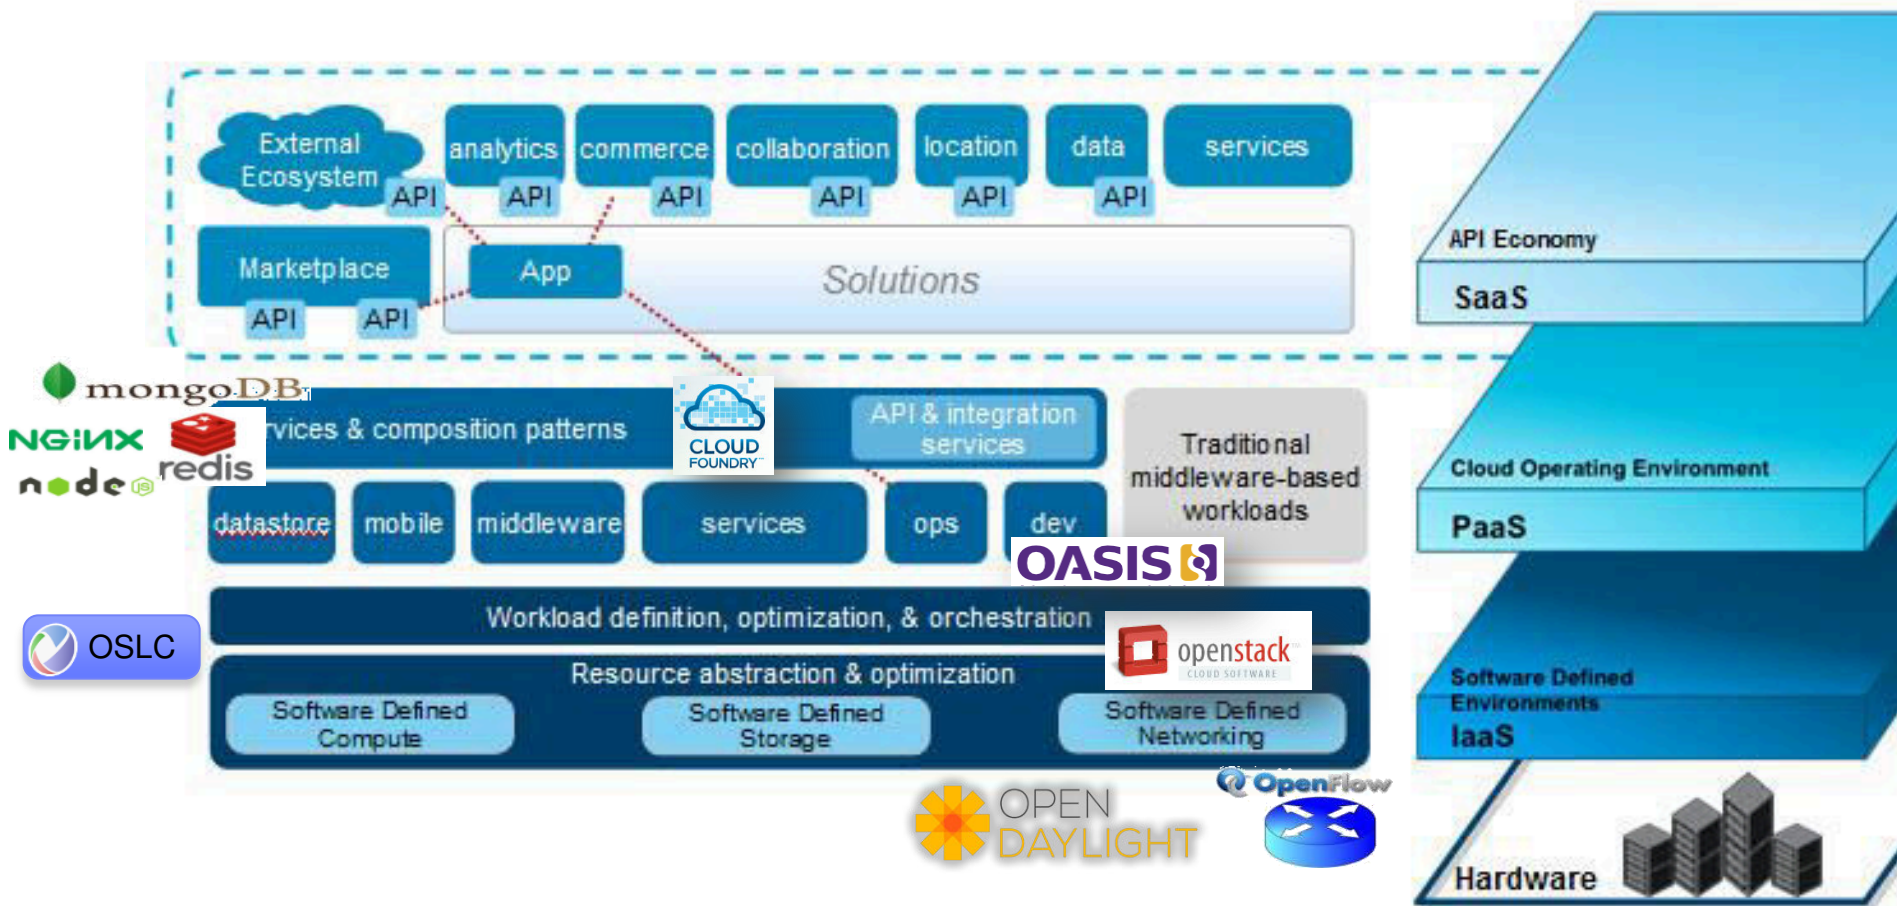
External Ecosystem
API
analytics
API
commerce
API
collaboration
API
location
API
data
API
services

Marketplace
API
API
App
Solutions

mongoDB
NGINX
redis
node
rvices & composition patterns
CLOUD FOUNDRY
API & integration services
Traditional middleware-based workloads

datastore
mobile
middleware
services
ops
dev
OASIS

Workload definition, optimization, & orchestration
openstack
CLOUD SOFTWARE
OSLC
Resource abstraction & optimization
Software Defined Compute
Software Defined Storage
Software Defined Networking

OPEN DAYLIGHT
OpenFlow

API Economy
SaaS
Cloud Operating Environment
PaaS
Software Defined Environments
IaaS
Hardware